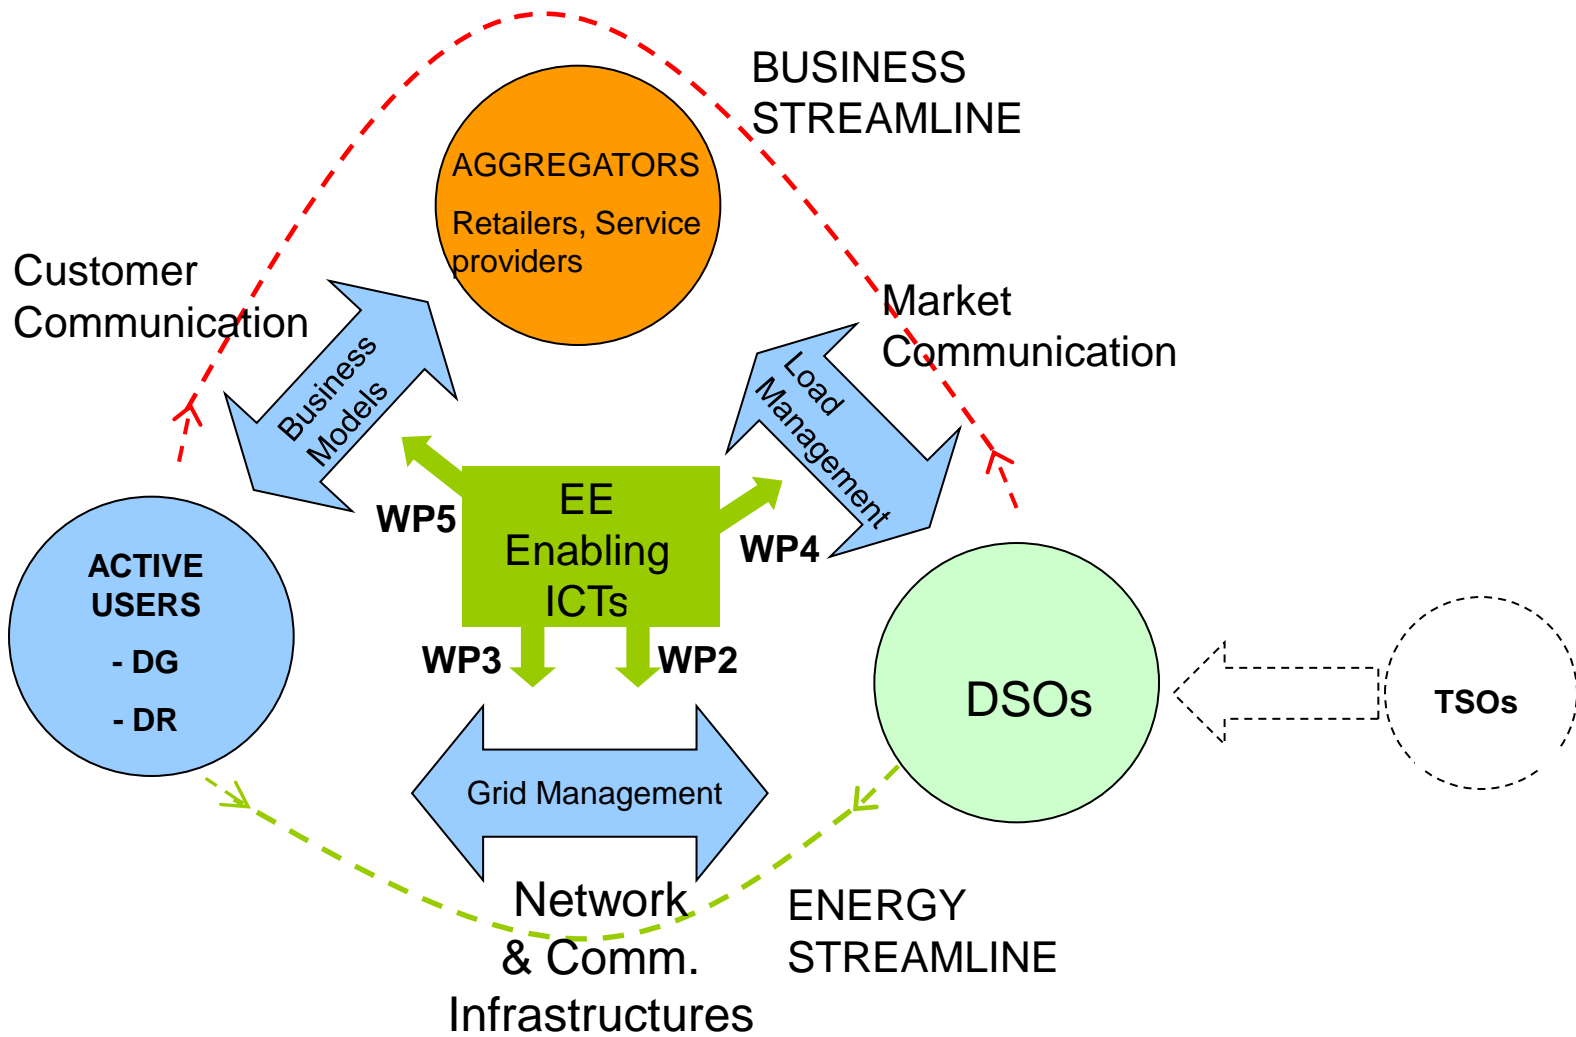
BUSINESS STREAMLINE

AGGREGATORS

Retailers, Service providers

Customer Communication

Market Communication

Business Models

Load Management

EE Enabling ICTs

WP5

WP4

WP3

WP2

ACTIVE USERS

- DG

- DR

DSOs

TSOs

Grid Management

Network & Comm. Infrastructures

ENERGY STREAMLINE